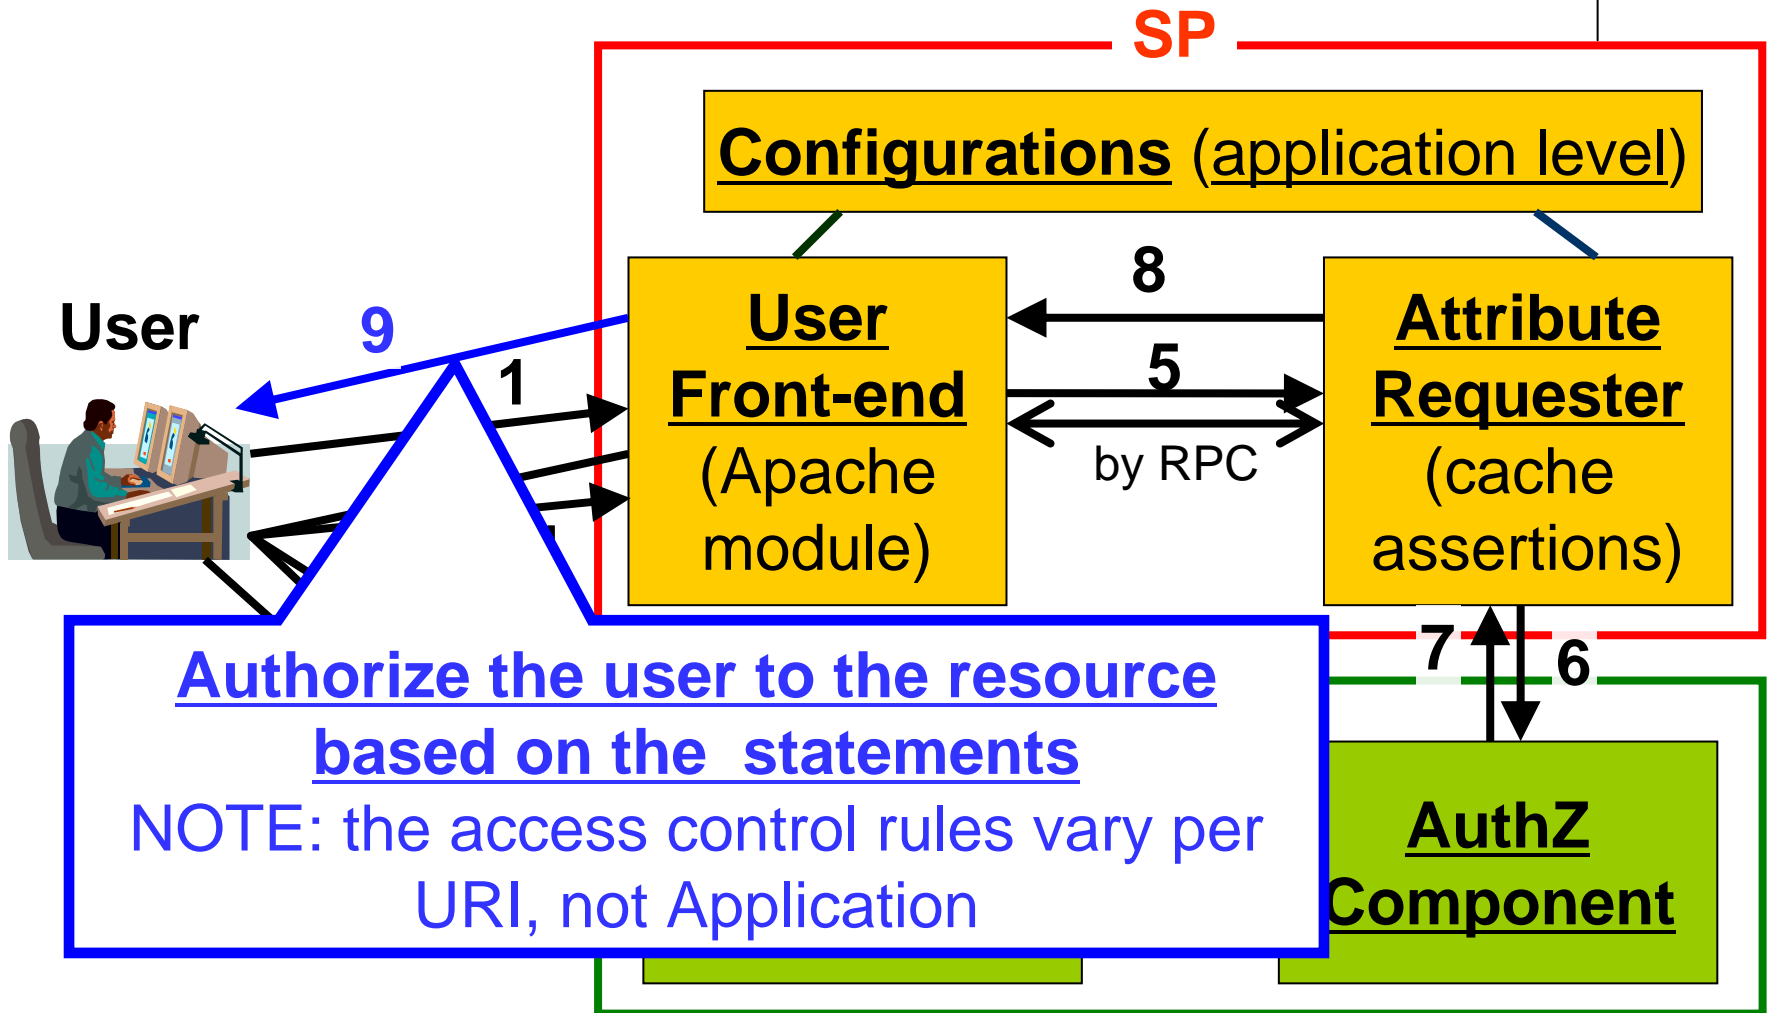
SP

Configurations (application level)

User

9

1

8

5

by RPC

User Front-end (Apache module)

Attribute Requester (cache assertions)

7

6

AuthZ Component

Authorize the user to the resource based on the statements
NOTE: the access control rules vary per URI, not Application